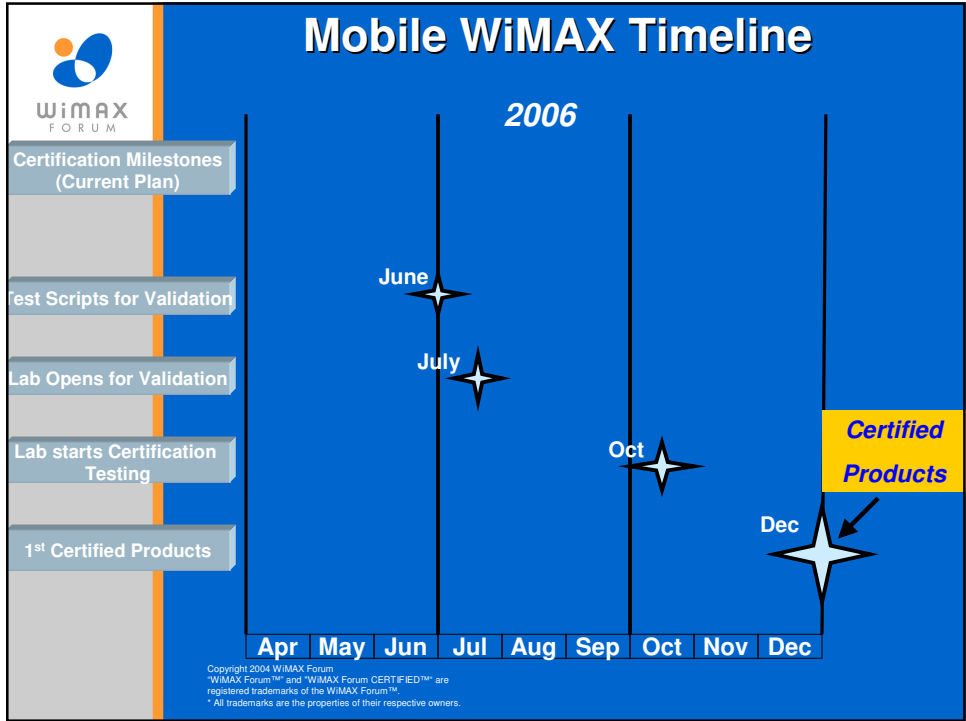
WiMAX FORUM

Mobile WiMAX Timeline

2006

Certification Milestones (Current Plan)

Test Scripts for Validation

Lab Opens for Validation

Lab starts Certification Testing

1$^{st}$ Certified Products

June

July

Oct

Dec

Certified Products

| Apr | May | Jun | Jul | Aug | Sep | Oct | Nov | Dec |
|---|---|---|---|---|---|---|---|---|

Copyright 2004 WiMAX Forum
"WiMAX Forum™" and "WiMAX Forum CERTIFIED™" are registered trademarks of the WiMAX Forum™.
* All trademarks are the properties of their respective owners.